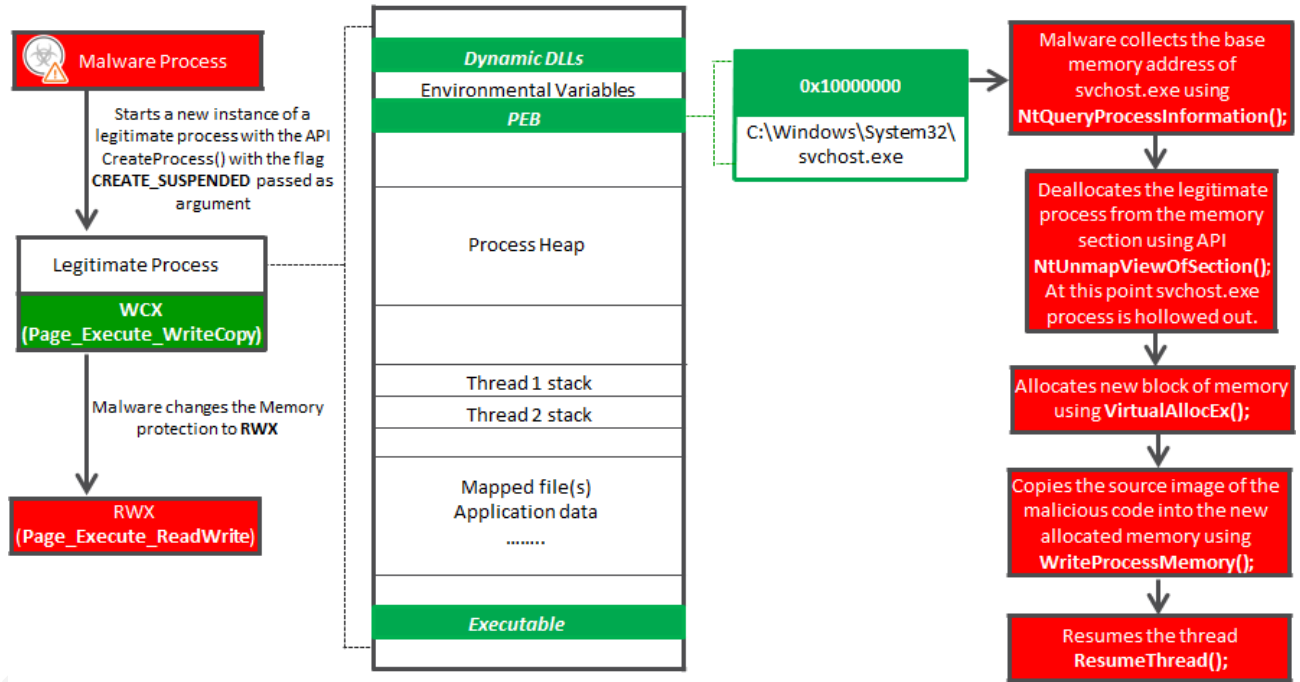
Malware Process

Starts a new instance of a legitimate process with the API CreateProcess() with the flag **CREATE_SUSPENDED** passed as argument

Legitimate Process

WCX
(Page_Execute_WriteCopy)

Malware changes the Memory protection to **RWX**

RWX
(Page_Execute_ReadWrite)

Dynamic DLLs
Environmental Variables
PEB
Process Heap
Thread 1 stack
Thread 2 stack
Mapped file(s)
Application data
........
Executable

0x10000000
C:\Windows\System32\svchost.exe

Malware collects the base memory address of svchost.exe using **NtQueryProcessInformation();**

Deallocates the legitimate process from the memory section using API **NtUnmapViewOfSection();** At this point svchost.exe process is hollowed out.

Allocates new block of memory using **VirtualAllocEx();**

Copies the source image of the malicious code into the new allocated memory using **WriteProcessMemory();**

Resumes the thread **ResumeThread();**